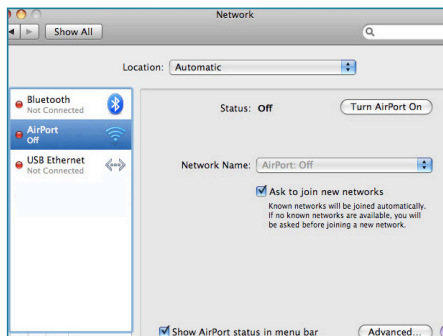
Network

Show All

Location: Automatic

Bluetooth
Not Connected

AirPort
Off

USB Ethernet
Not Connected

Status: Off

Turn AirPort On

Network Name: AirPort: Off

Ask to join new networks

Known networks will be joined automatically. If no known networks are available, you will be asked before joining a new network.

Show AirPort status in menu bar

Advanced...